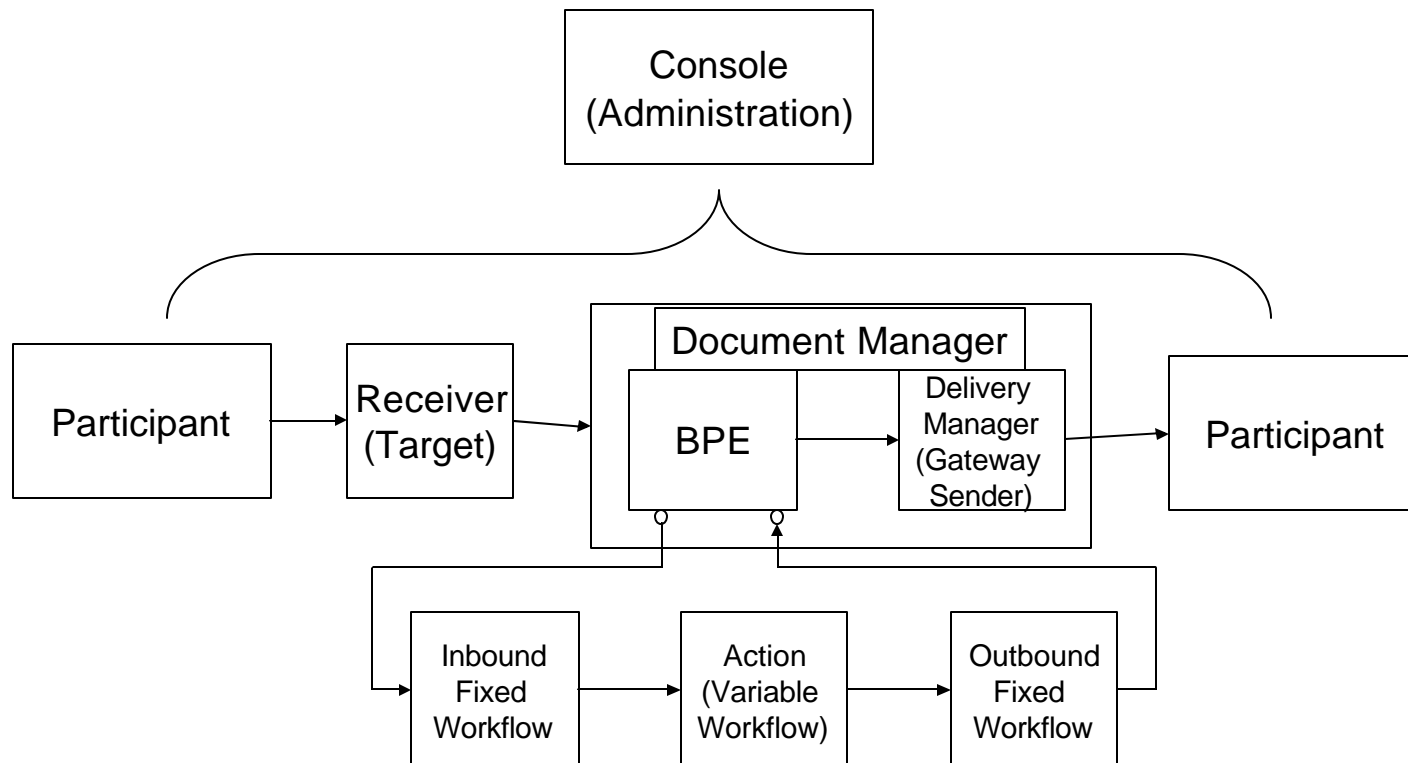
Console (Administration)

Participant

Receiver (Target)

Document Manager

BPE

Delivery Manager (Gateway Sender)

Participant

Inbound Fixed Workflow

Action (Variable Workflow)

Outbound Fixed Workflow